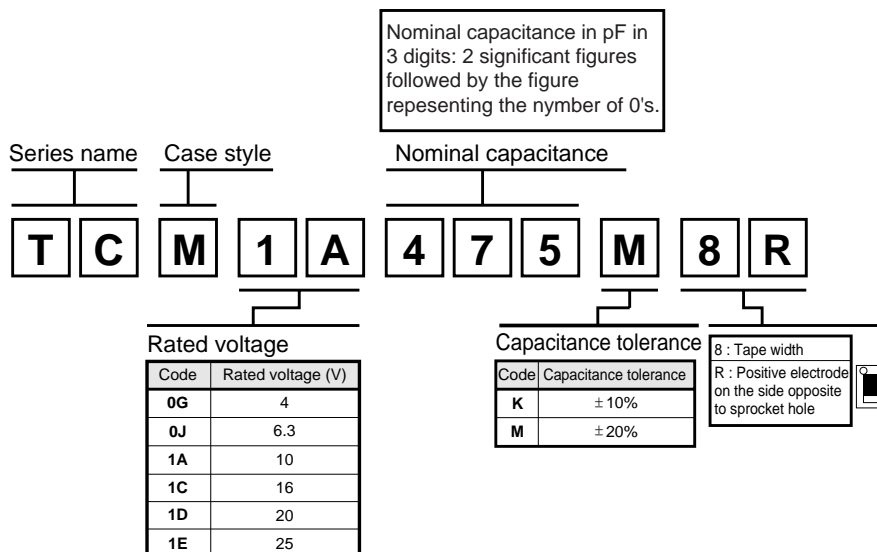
Nominal capacitance in pF in 3 digits: 2 significant figures followed by the figure repesenting the nymber of 0's.

Series name
Case style
Nominal capacitance

T C M 1 A 4 7 5 M 8 R

Rated voltage

| Code | Rated voltage (V) |
|---|---|
| 0G | 4 |
| 0J | 6.3 |
| 1A | 10 |
| 1C | 16 |
| 1D | 20 |
| 1E | 25 |

Capacitance tolerance

| Code | Capacitance tolerance |
|---|---|
| K | ±10% |
| M | ±20% |

8 : Tape width
R : Positive electrode on the side opposite to sprocket hole